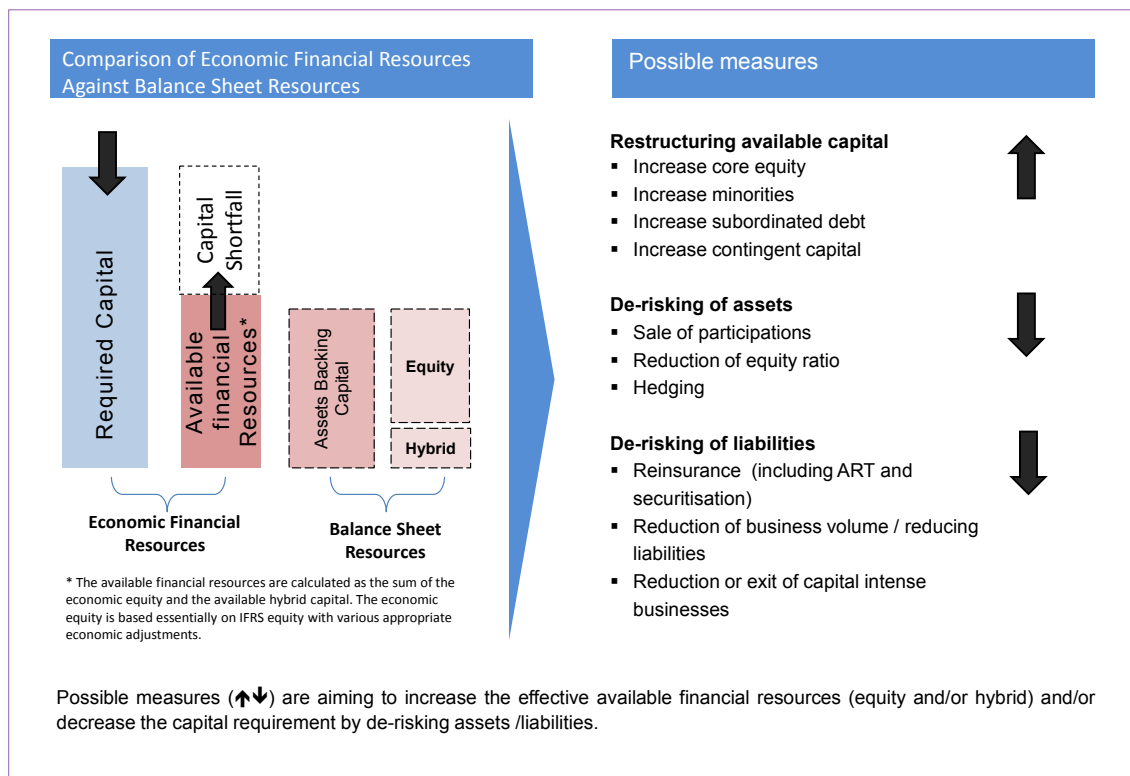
Comparison of Economic Financial Resources Against Balance Sheet Resources

Required Capital

Capital Shortfall

Available financial Resources*

Assets Backing Capital

Equity

Hybrid

Economic Financial Resources

Balance Sheet Resources

* The available financial resources are calculated as the sum of the economic equity and the available hybrid capital. The economic equity is based essentially on IFRS equity with various appropriate economic adjustments.

Possible measures

Restructuring available capital
▪ Increase core equity
▪ Increase minorities
▪ Increase subordinated debt
▪ Increase contingent capital

De-risking of assets
▪ Sale of participations
▪ Reduction of equity ratio
▪ Hedging

De-risking of liabilities
▪ Reinsurance (including ART and securitisation)
▪ Reduction of business volume / reducing liabilities
▪ Reduction or exit of capital intense businesses

Possible measures (↑↓) are aiming to increase the effective available financial resources (equity and/or hybrid) and/or decrease the capital requirement by de-risking assets /liabilities.